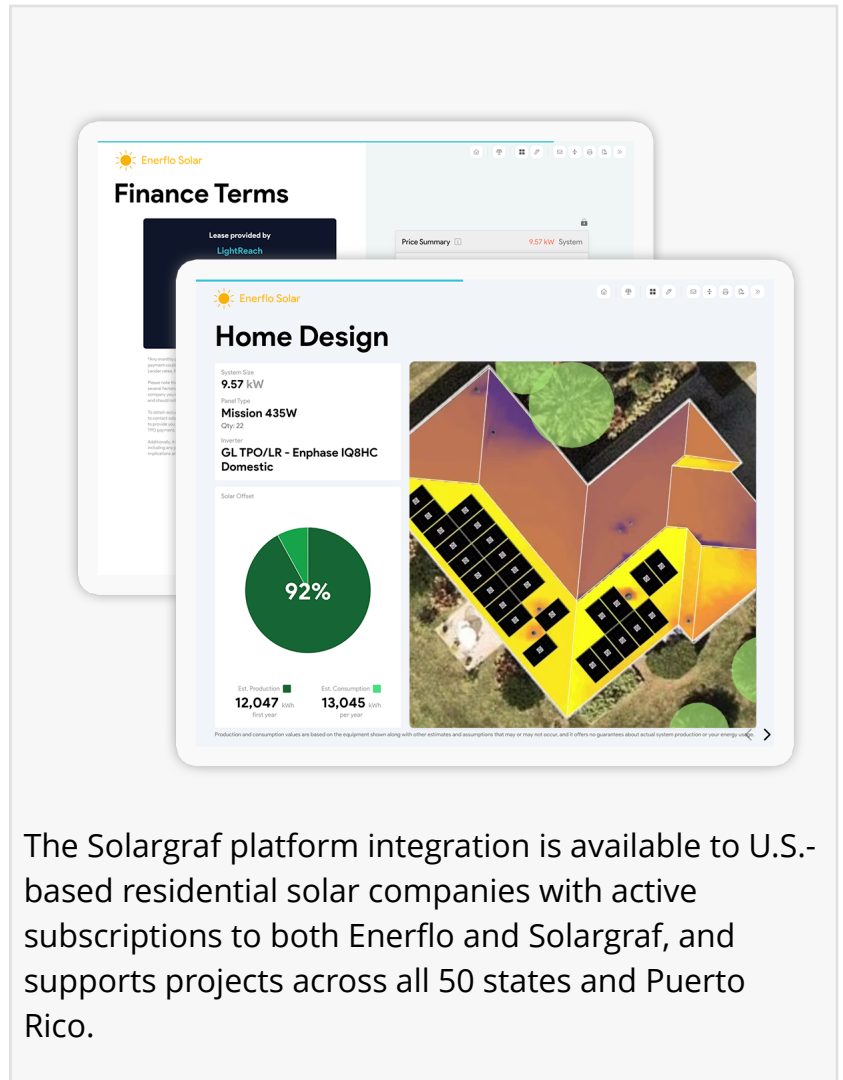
Enerflo Solar

Finance Terms

Lease provided by
LightReach

Price Summary 9.57 kW System

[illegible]

Enerflo Solar

Home Design

System Size
9.57 kW

Panel Type
Mission 435W
Qty: 22

Inverter
GL TPO/LR - Enphase IQ8HC Domestic

Solar Offset

92%

Est. Production
12,047 kWh
first year

Est. Consumption
13,045 kWh
per year

Production and consumption values are based on the equipment shown along with other estimates and assumptions that may or may not occur, and it offers no guarantees about actual system production or your energy usage.

The Solargraf platform integration is available to U.S.-based residential solar companies with active subscriptions to both Enerflo and Solargraf, and supports projects across all 50 states and Puerto Rico.